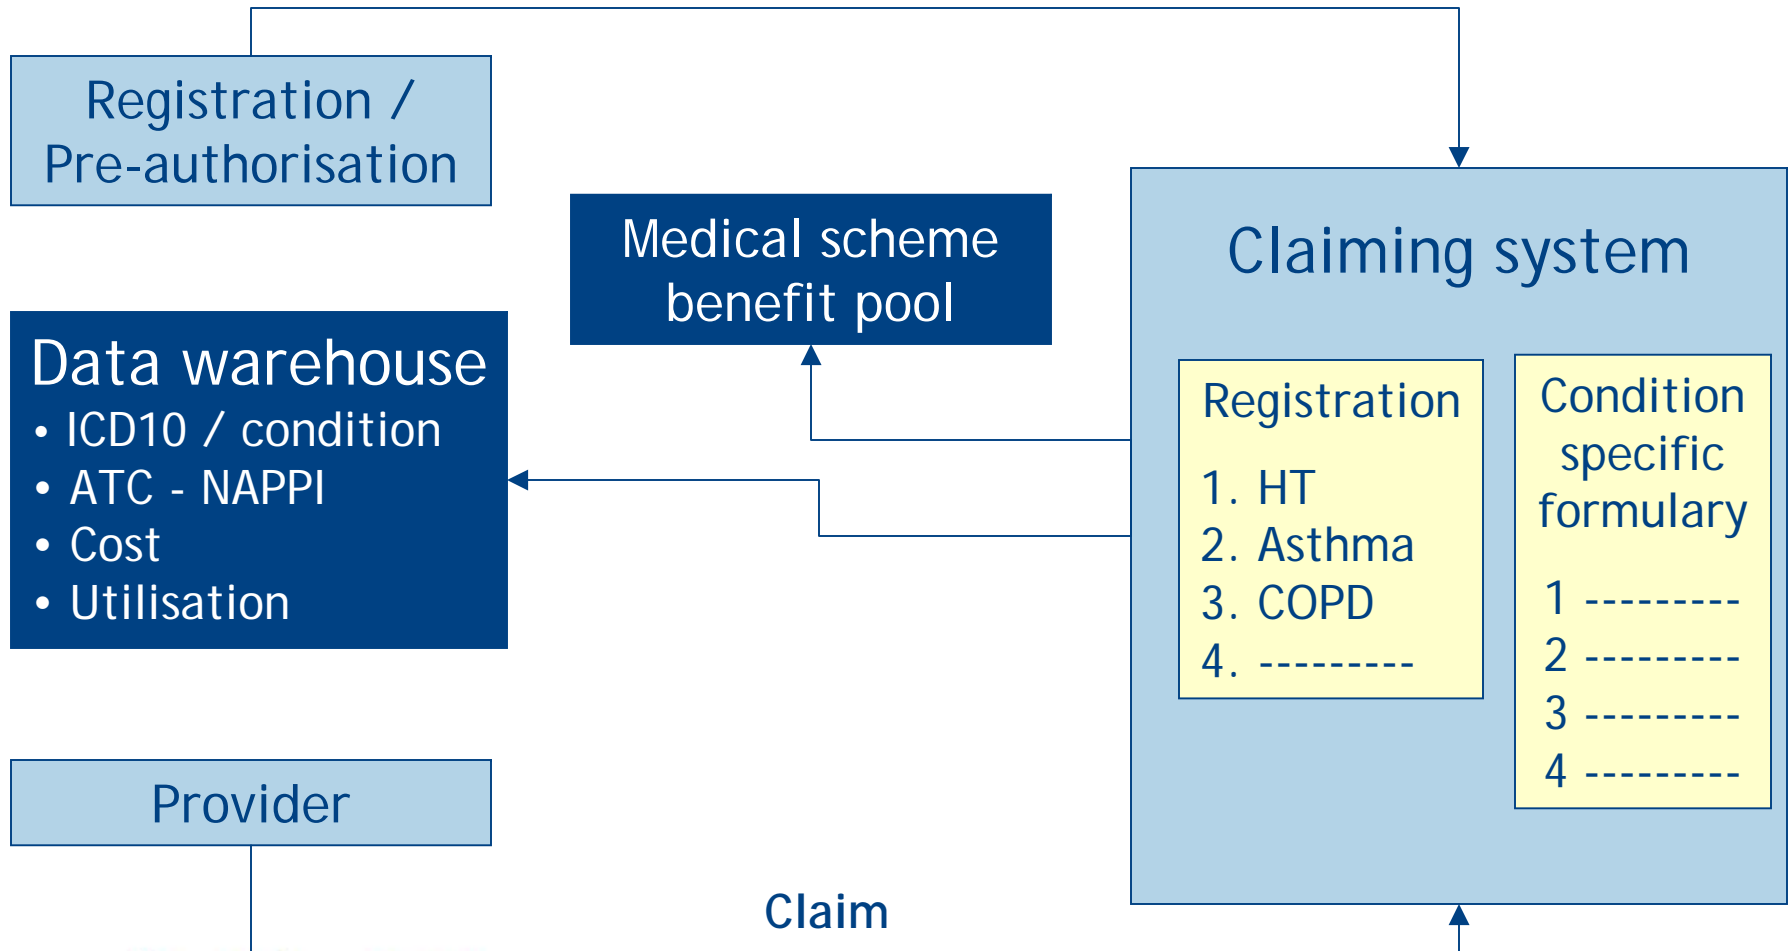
Registration / Pre-authorisation

Medical scheme benefit pool

Claiming system

Data warehouse
• ICD10 / condition
• ATC - NAPPI
• Cost
• Utilisation

Registration
1. HT
2. Asthma
3. COPD
4. ---------

Condition specific formulary
1 ---------
2 ---------
3 ---------
4 ---------

Provider

Claim